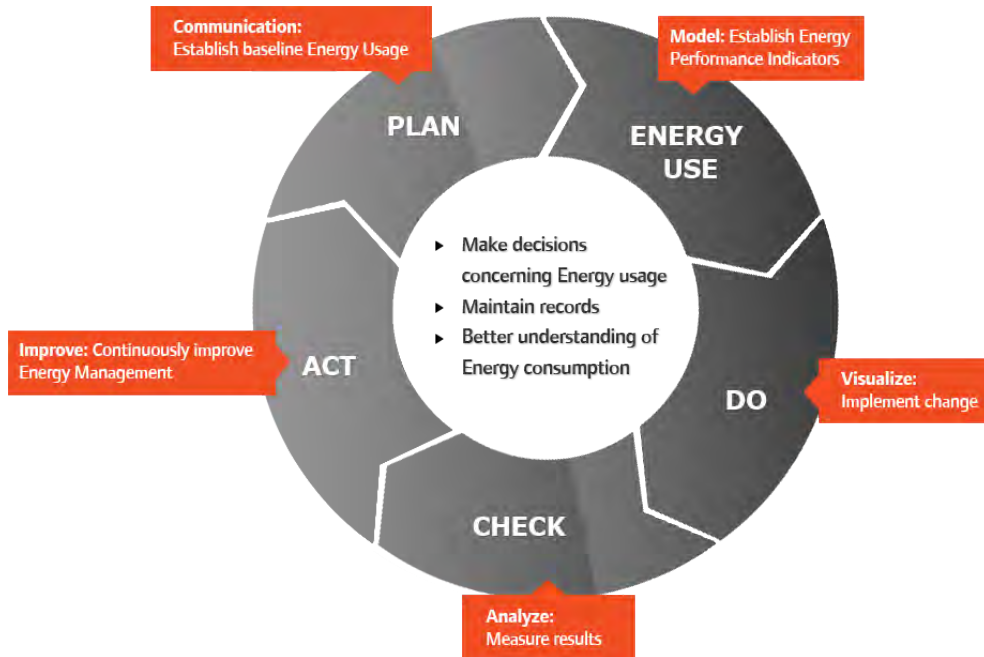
Communication:
Establish baseline Energy Usage

Model: Establish Energy Performance Indicators

PLAN

ENERGY USE

- Make decisions concerning Energy usage
- Maintain records
- Better understanding of Energy consumption

Improve: Continuously improve Energy Management

ACT

DO

Visualize:
Implement change

CHECK

Analyze:
Measure results